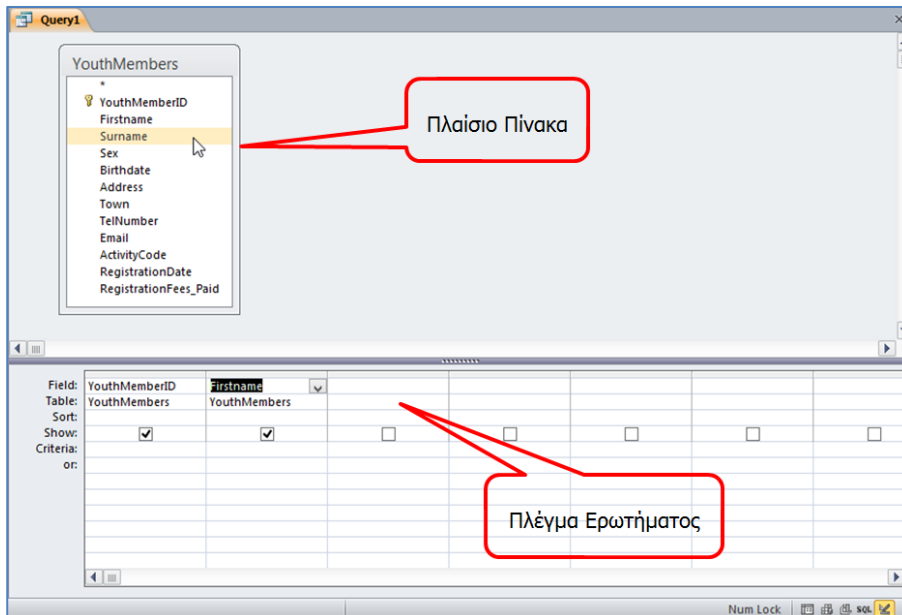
Query1

YouthMembers
*
YouthMemberID
Firstname
Surname
Sex
Birthdate
Address
Town
TelNumber
Email
ActivityCode
RegistrationDate
RegistrationFees_Paid

Πλαίσιο Πίνακα

| Field: | YouthMemberID | Firstname | | | | | |
|---|---|---|---|---|---|---|---|
| Table: | YouthMembers | YouthMembers | | | | | |
| Sort: | | | | | | | |
| Show: | ☑ | ☑ | ☐ | ☐ | ☐ | ☐ | ☐ |
| Criteria: | | | | | | | |
| or: | | | | | | | |

Πλέγμα Ερωτήματος

Num Lock SQL